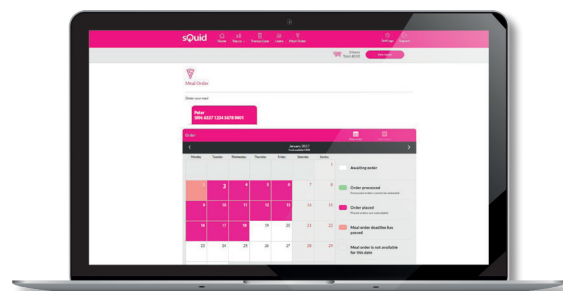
sQuid

Home

Pay in

Transaction

Learn

Meal Order

Meal Order

Order your meal

Peter
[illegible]

January 2017

| Monday | Tuesday | Wednesday | Thursday | Friday | Saturday | Sunday |
|---|---|---|---|---|---|---|
| | | | | | | 1 |
| 2 | 3 | 4 | 5 | 6 | 7 | 8 |
| 9 | 10 | 11 | 12 | 13 | 14 | 15 |
| 16 | 17 | 18 | 19 | 20 | 21 | 22 |
| 23 | 24 | 25 | 26 | 27 | 28 | 29 |

Awaiting order

Order processed

Order placed

Meal order deadline has passed

Meal order is not available for this date